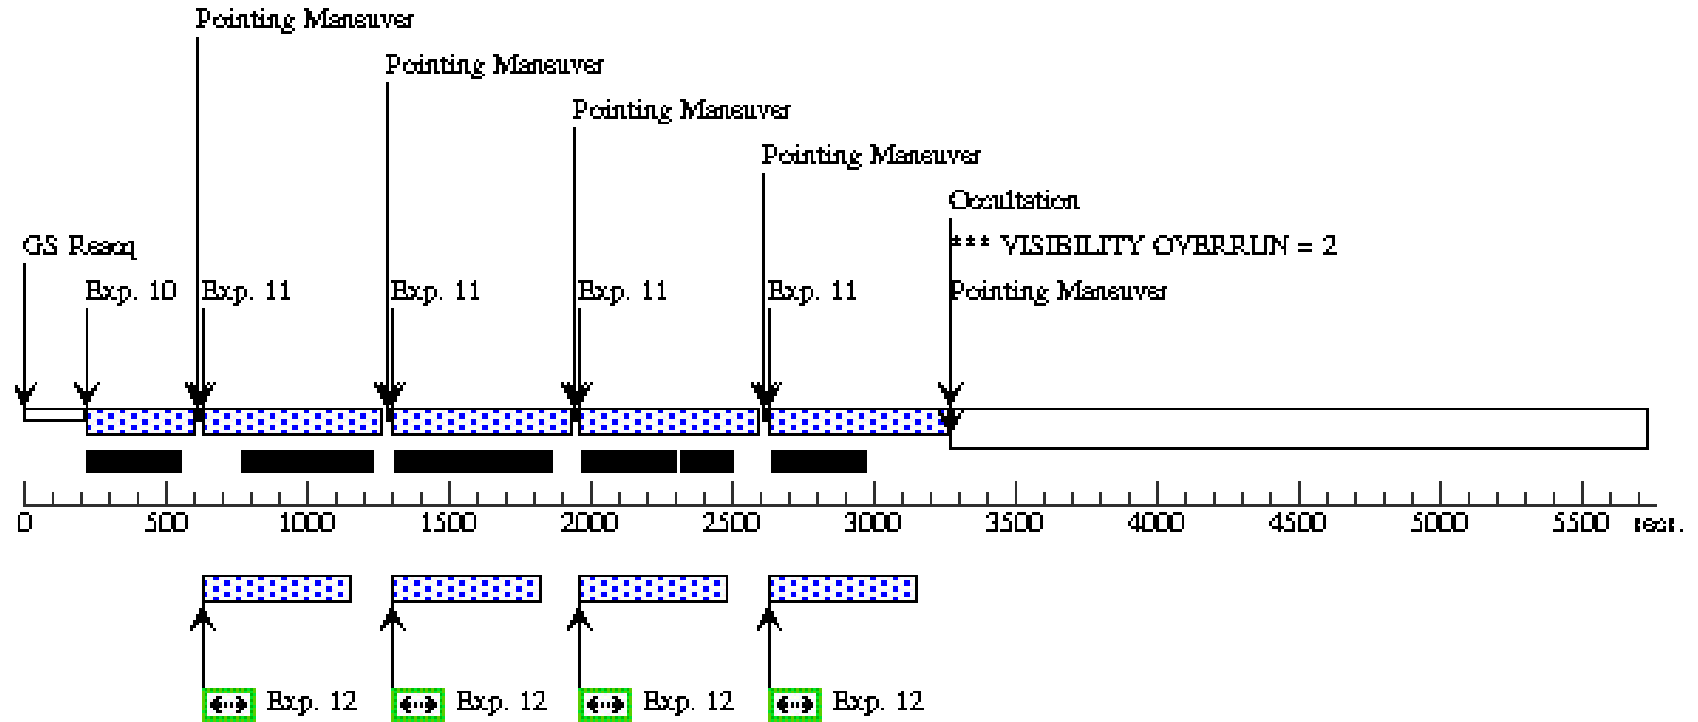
Pointing Maneuver

Pointing Maneuver

Pointing Maneuver

Pointing Maneuver

Occultation

*** VISIBILITY OVERRUN = 2

Pointing Maneuver

GS Reacq

Exp. 10

Exp. 11

Exp. 11

Exp. 11

Exp. 11

0 500 1000 1500 2000 2500 3000 3500 4000 4500 5000 5500 secs.

Exp. 12

Exp. 12

Exp. 12

Exp. 12